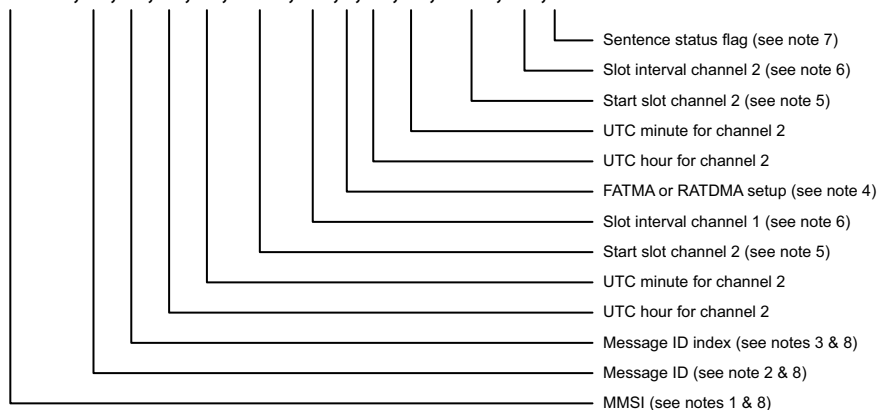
Sentence status flag (see note 7)
Slot interval channel 2 (see note 6)
Start slot channel 2 (see note 5)
UTC minute for channel 2
UTC hour for channel 2
FATMA or RATDMA setup (see note 4)
Slot interval channel 1 (see note 6)
Start slot channel 2 (see note 5)
UTC minute for channel 2
UTC hour for channel 2
Message ID index (see notes 3 & 8)
Message ID (see note 2 & 8)
MMSI (see notes 1 & 8)